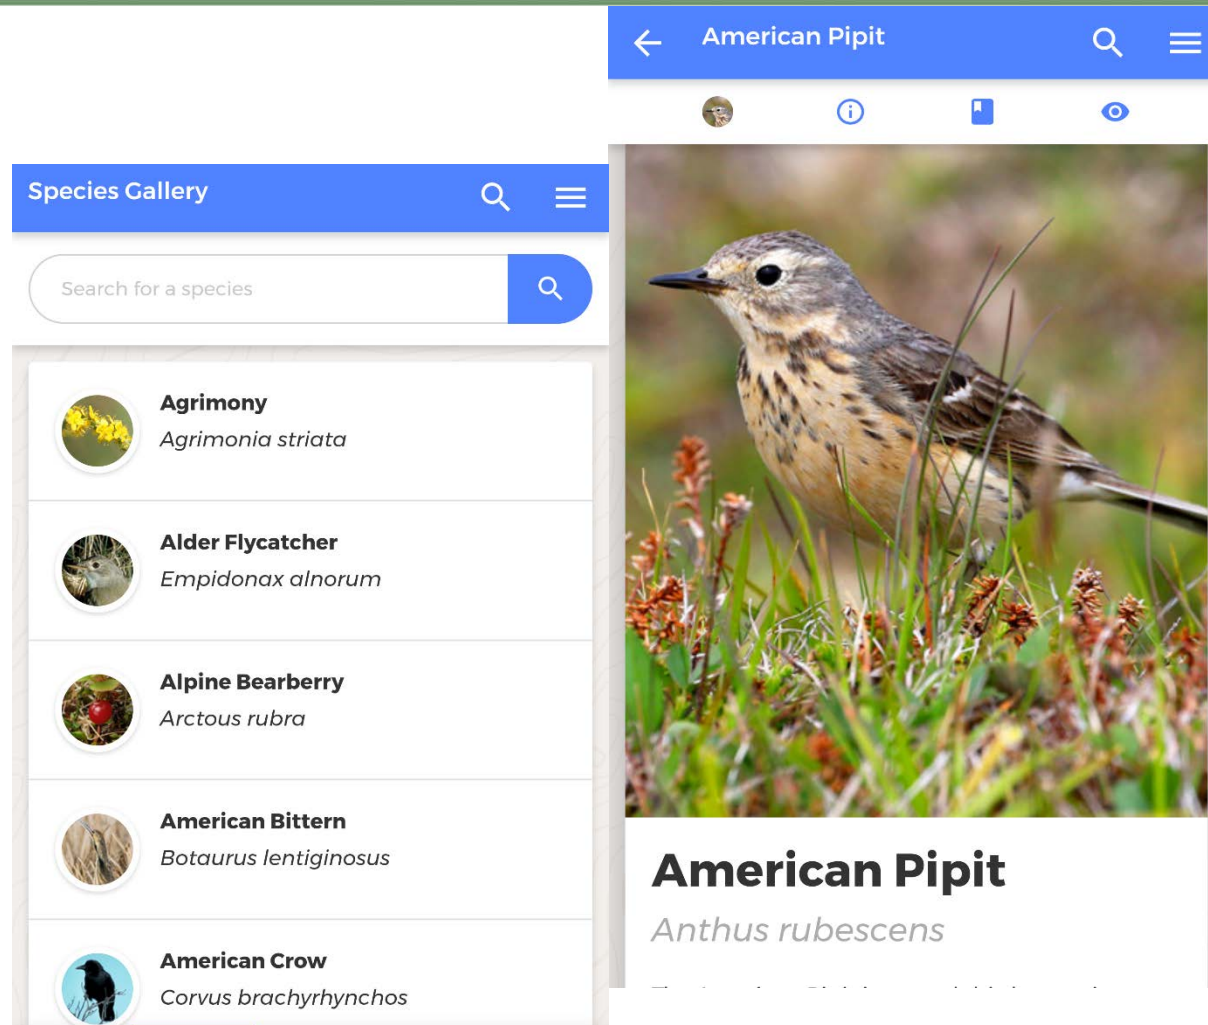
Species Gallery

Search for a species

Agrimony
Agrimonia striata

Alder Flycatcher
Empidonax alnorum

Alpine Bearberry
Arctous rubra

American Bittern
Botaurus lentiginosus

American Crow
Corvus brachyrhynchos

American Pipit

American Pipit
Anthus rubescens

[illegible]